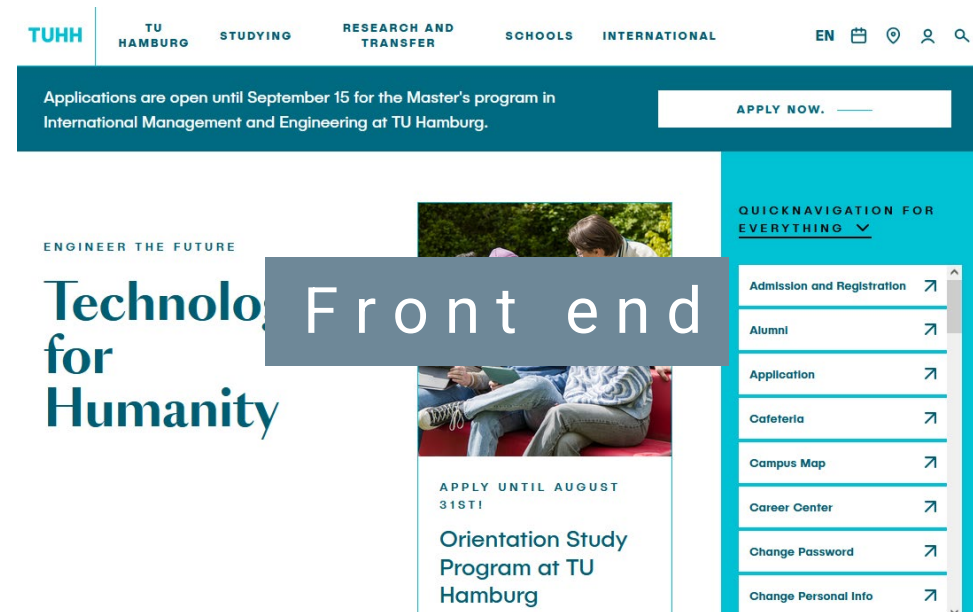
TUHH TU HAMBURG STUDYING RESEARCH AND TRANSFER SCHOOLS INTERNATIONAL EN

Applications are open until September 15 for the Master's program in International Management and Engineering at TU Hamburg.

APPLY NOW.

ENGINEER THE FUTURE

Technolog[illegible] for Humanity

Front end

APPLY UNTIL AUGUST 31ST!

Orientation Study Program at TU Hamburg

QUICKNAVIGATION FOR EVERYTHING

Admission and Registration
Alumni
Application
Cafeteria
Campus Map
Career Center
Change Password
Change Personal Info